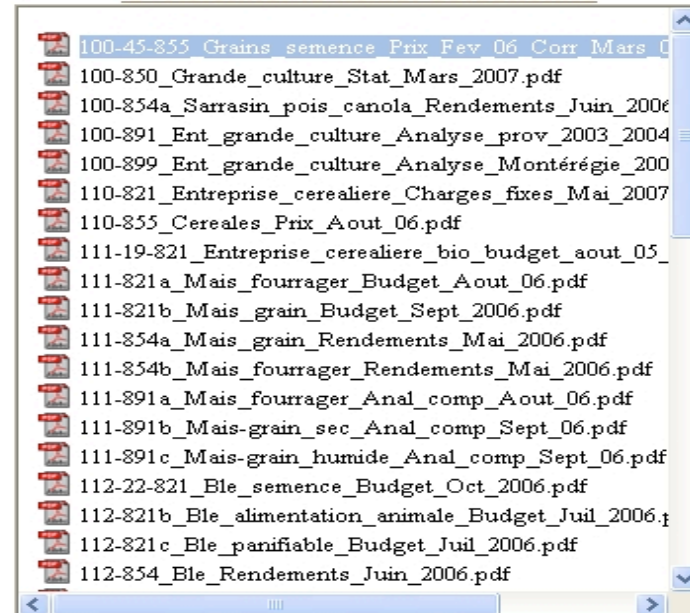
100-45-855_Grains_semence_Prix_Fev_06_Corr_Mars_0
100-850_Grande_culture_Stat_Mars_2007.pdf
100-854a_Sarrasin_pois_canola_Rendements_Juin_2006
100-891_Ent_grande_culture_Analyse_prov_2003_2004
100-899_Ent_grande_culture_Analyse_Montérégie_200
110-821_Entreprise_cerealiere_Charges_fixes_Mai_2007
110-855_Cereales_Prix_Aout_06.pdf
111-19-821_Entreprise_cerealiere_bio_budget_aout_05_
111-821a_Mais_fourrager_Budget_Aout_06.pdf
111-821b_Mais_grain_Budget_Sept_2006.pdf
111-854a_Mais_grain_Rendements_Mai_2006.pdf
111-854b_Mais_fourrager_Rendements_Mai_2006.pdf
111-891a_Mais_fourrager_Anal_comp_Aout_06.pdf
111-891b_Mais-grain_sec_Anal_comp_Sept_06.pdf
111-891c_Mais-grain_humide_Anal_comp_Sept_06.pdf
112-22-821_Ble_semence_Budget_Oct_2006.pdf
112-821b_Ble_alimentation_animale_Budget_Juil_2006.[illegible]
112-821c_Ble_panifiable_Budget_Juil_2006.pdf
112-854_Ble_Rendements_Juin_2006.pdf